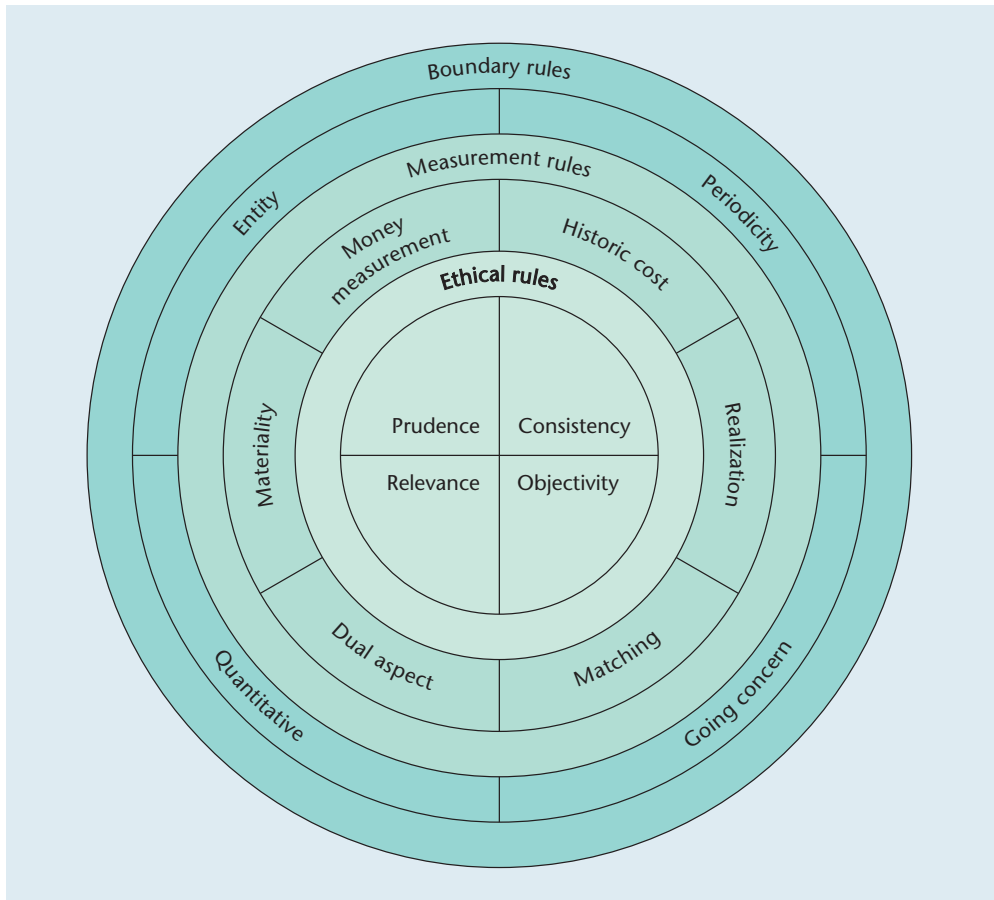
Boundary rules

Entity

Periodicity

Quantitative

Going concern

Measurement rules

Money measurement

Historic cost

Materiality

Realization

Dual aspect

Matching

Ethical rules

Prudence

Consistency

Relevance

Objectivity